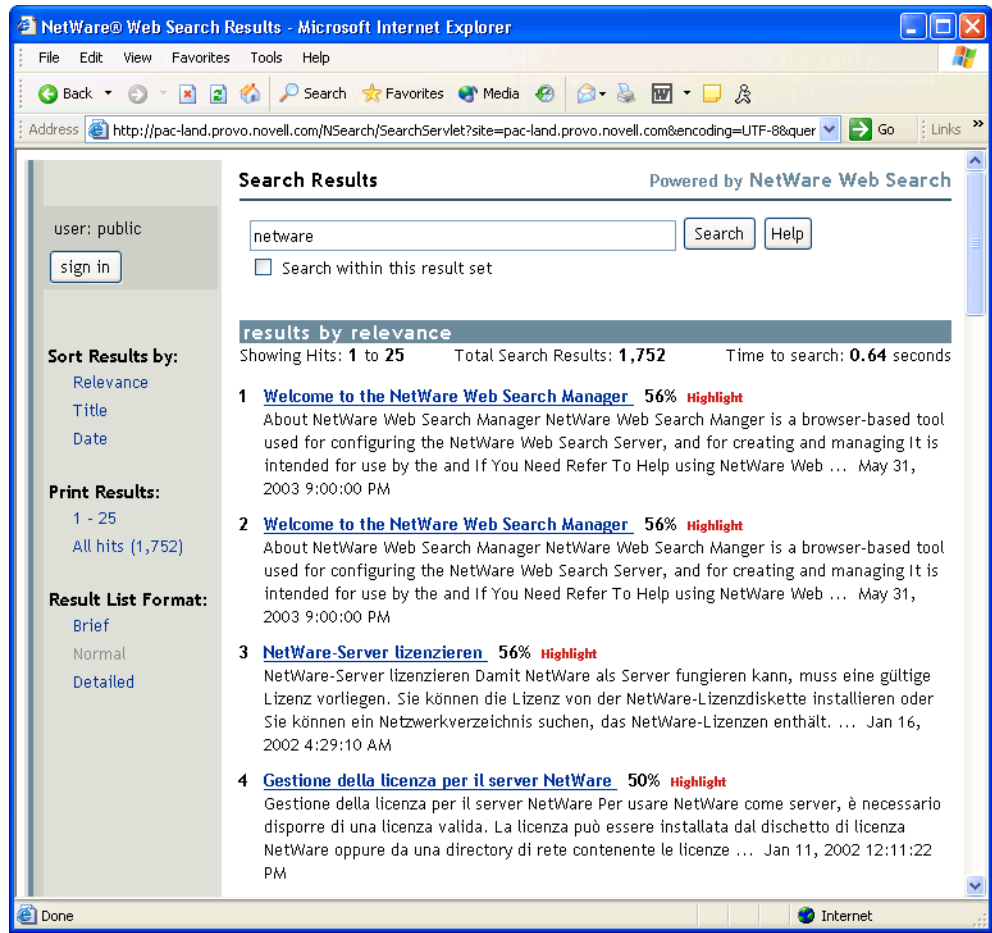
NetWare® Web Search Results - Microsoft Internet Explorer

File Edit View Favorites Tools Help

Back Search Favorites Media

Address http://pac-land.provo.novell.com/NSearch/SearchServlet?site=pac-land.provo.novell.com&encoding=UTF-8&quer Go Links

Search Results

Powered by NetWare Web Search

user: public

sign in

netware

Search Help

Search within this result set

results by relevance

Showing Hits: 1 to 25 Total Search Results: 1,752 Time to search: 0.64 seconds

Sort Results by:
Relevance
Title
Date

Print Results:
1 - 25
All hits (1,752)

Result List Format:
Brief
Normal
Detailed

1 Welcome to the NetWare Web Search Manager 56% Highlight
About NetWare Web Search Manager NetWare Web Search Manger is a browser-based tool used for configuring the NetWare Web Search Server, and for creating and managing It is intended for use by the and If You Need Refer To Help using NetWare Web ... May 31, 2003 9:00:00 PM

2 Welcome to the NetWare Web Search Manager 56% Highlight
About NetWare Web Search Manager NetWare Web Search Manger is a browser-based tool used for configuring the NetWare Web Search Server, and for creating and managing It is intended for use by the and If You Need Refer To Help using NetWare Web ... May 31, 2003 9:00:00 PM

3 NetWare-Server lizenzieren 56% Highlight
NetWare-Server lizenzieren Damit NetWare als Server fungieren kann, muss eine gültige Lizenz vorliegen. Sie können die Lizenz von der NetWare-Lizenzdiskette installieren oder Sie können ein Netzwerkverzeichnis suchen, das NetWare-Lizenzen enthält. ... Jan 16, 2002 4:29:10 AM

4 Gestione della licenza per il server NetWare 50% Highlight
Gestione della licenza per il server NetWare Per usare NetWare come server, è necessario disporre di una licenza valida. La licenza può essere installata dal dischetto di licenza NetWare oppure da una directory di rete contenente le licenze ... Jan 11, 2002 12:11:22 PM

Done

Internet